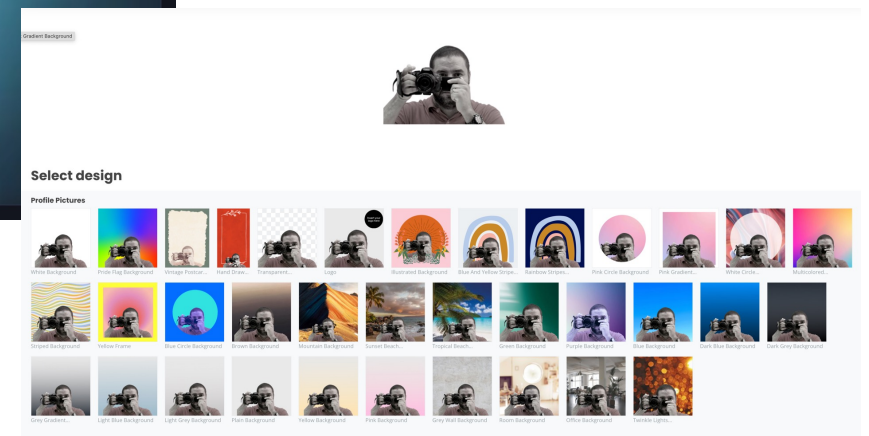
Gradient Background

Select design

Profile Pictures

White Background
Pride Flag Background
Vintage Postcal...
Hand Draw...
Transparent...
Logo
Illustrated Background
Blue And Yellow Stripe...
Rainbow Stripes...
Pink Circle Background
Pink Gradient...
White Circle...
Multicolored...

Striped Background
Yellow Frame
Blue Circle Background
Brown Background
Mountain Background
Sunset Beach...
Tropical Beach...
Green Background
Purple Background
Blue Background
Dark Blue Background
Dark Grey Background

Grey Gradient...
Light Blue Background
Light Grey Background
Plain Background
Yellow Background
Pink Background
Grey Wall Background
Room Background
Office Background
Twinkle Lights...